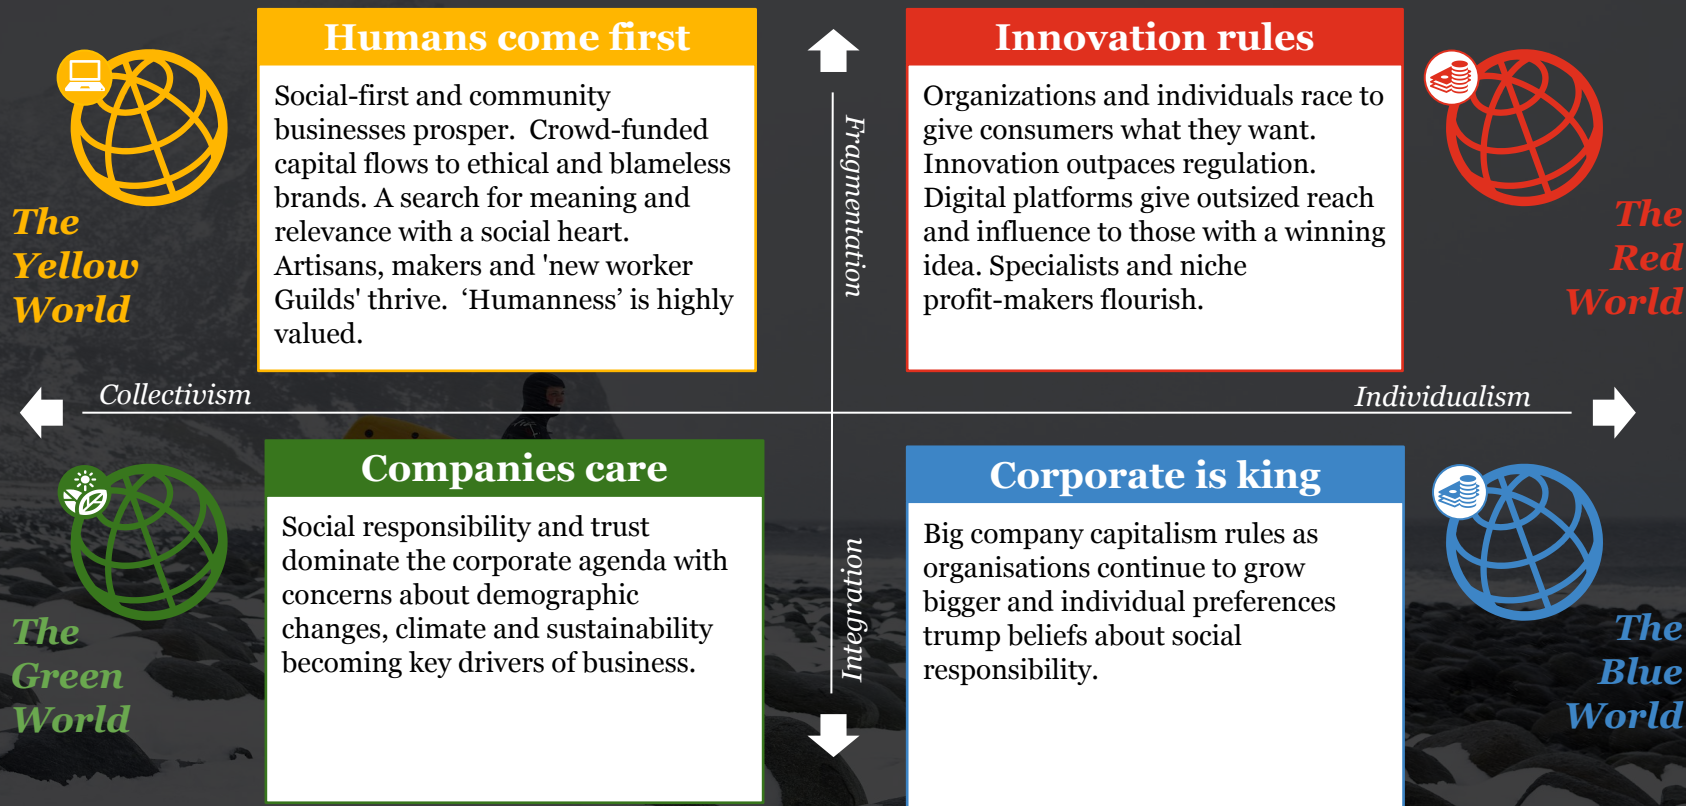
The Yellow World

Humans come first

Social-first and community businesses prosper. Crowd-funded capital flows to ethical and blameless brands. A search for meaning and relevance with a social heart. Artisans, makers and 'new worker Guilds' thrive. ‘Humanness’ is highly valued.

Fragmentation

Innovation rules

Organizations and individuals race to give consumers what they want. Innovation outpaces regulation. Digital platforms give outsized reach and influence to those with a winning idea. Specialists and niche profit-makers flourish.

The Red World

Collectivism

Individualism

The Green World

Companies care

Social responsibility and trust dominate the corporate agenda with concerns about demographic changes, climate and sustainability becoming key drivers of business.

Integration

Corporate is king

Big company capitalism rules as organisations continue to grow bigger and individual preferences trump beliefs about social responsibility.

The Blue World